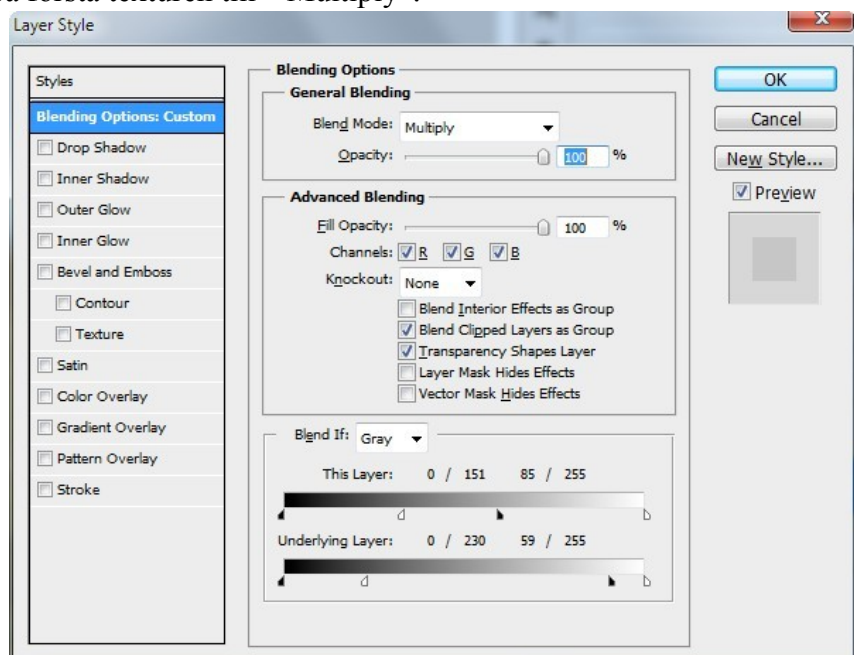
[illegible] "Multiply".

Layer Style

Styles
Blending Options: Custom
Drop Shadow
Inner Shadow
Outer Glow
Inner Glow
Bevel and Emboss
Contour
Texture
Satin
Color Overlay
Gradient Overlay
Pattern Overlay
Stroke

Blending Options
General Blending
Blend Mode: Multiply
Opacity: 100 %

Advanced Blending
Fill Opacity: 100 %
Channels: R G B
Knockout: None
Blend Interior Effects as Group
Blend Clipped Layers as Group
Transparency Shapes Layer
Layer Mask Hides Effects
Vector Mask Hides Effects

Blend If: Gray
This Layer: 0 / 151 85 / 255
Underlying Layer: 0 / 230 59 / 255

OK
Cancel
New Style...
Preview